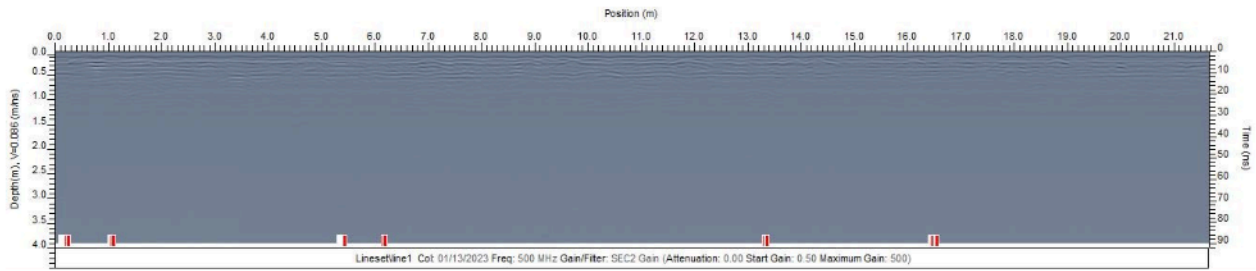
Position (m)

0.0 1.0 2.0 3.0 4.0 5.0 6.0 7.0 8.0 9.0 10.0 11.0 12.0 13.0 14.0 15.0 16.0 17.0 18.0 19.0 20.0 21.0

Depth(m), V=0.086 (m/ns)

0.0 0.5 1.0 1.5 2.0 2.5 3.0 3.5 4.0

Time (ns)

0 10 20 30 40 50 60 70 80 90

Lineset\line1 Col: 01/13/2023 Freq: 500 MHz Gain/Filter: SEC2 Gain (Attenuation: 0.00 Start Gain: 0.50 Maximum Gain: 500)